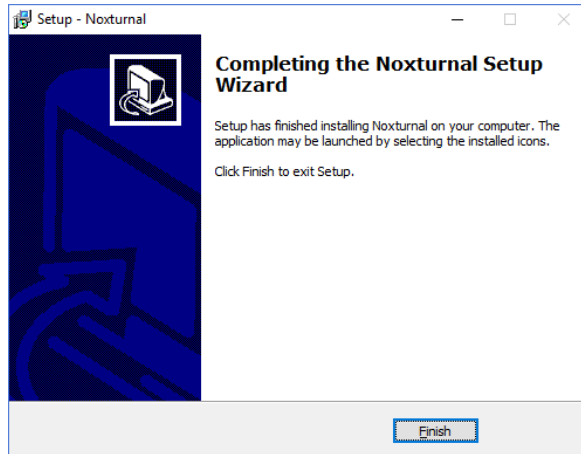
Setup - Noxturnal

Completing the Noxturnal Setup Wizard

Setup has finished installing Noxturnal on your computer. The application may be launched by selecting the installed icons.

Click Finish to exit Setup.

Finish